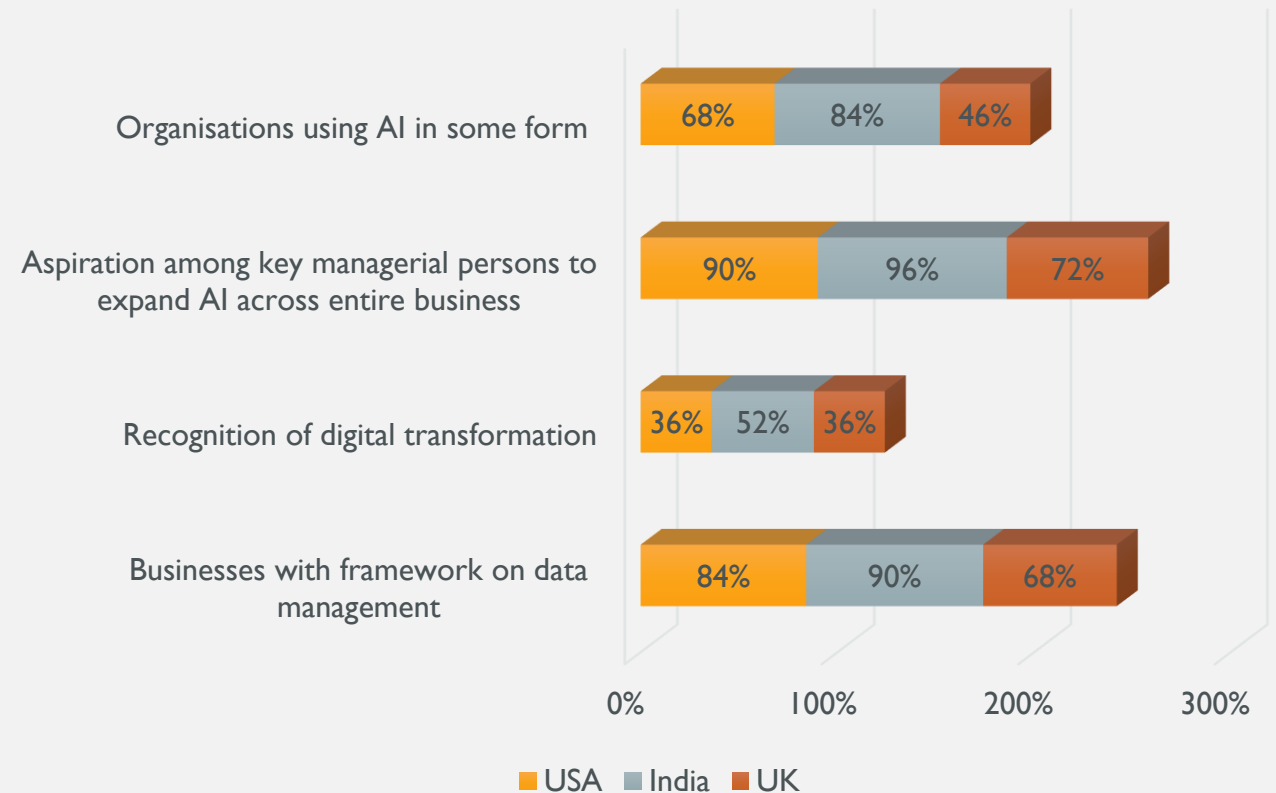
Organisations using AI in some form
68% 84% 46%

Aspiration among key managerial persons to expand AI across entire business
90% 96% 72%

Recognition of digital transformation
36% 52% 36%

Businesses with framework on data management
84% 90% 68%

0% 100% 200% 300%

USA India UK